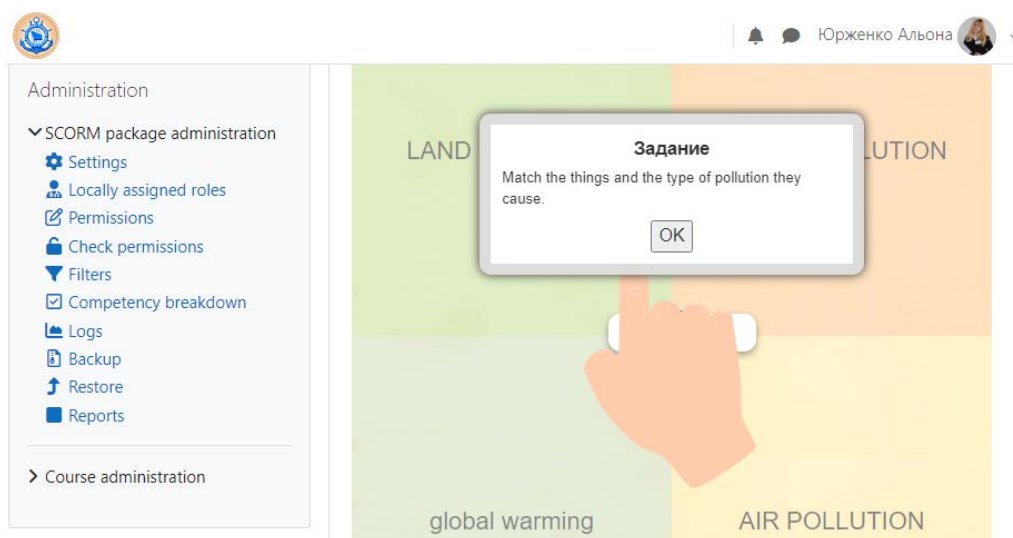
Юрженко Альона

Administration

SCORM package administration
Settings
Locally assigned roles
Permissions
Check permissions
Filters
Competency breakdown
Logs
Backup
Restore
Reports

Course administration

LAND

LUTION

Задание
Match the things and the type of pollution they cause.
OK

global warming

AIR POLLUTION